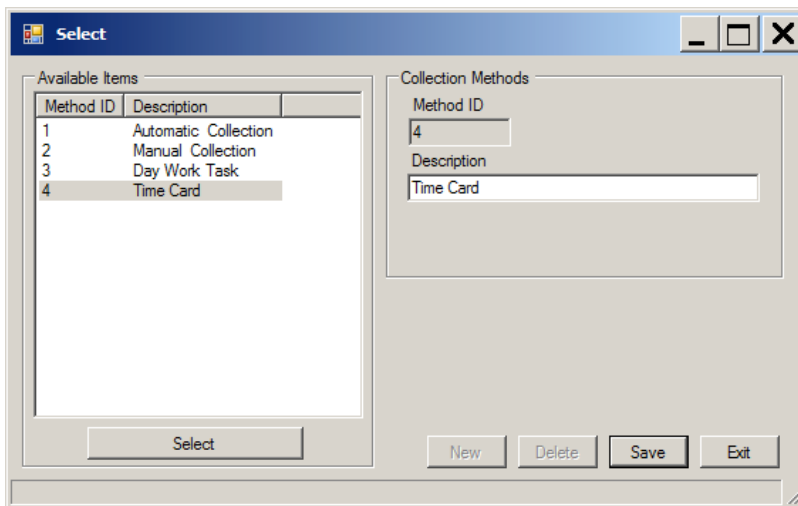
Select

Available Items

| Method ID | Description |
|---|---|
| 1 | Automatic Collection |
| 2 | Manual Collection |
| 3 | Day Work Task |
| 4 | Time Card |

Select

Collection Methods

Method ID

4

Description

Time Card

New Delete Save Exit